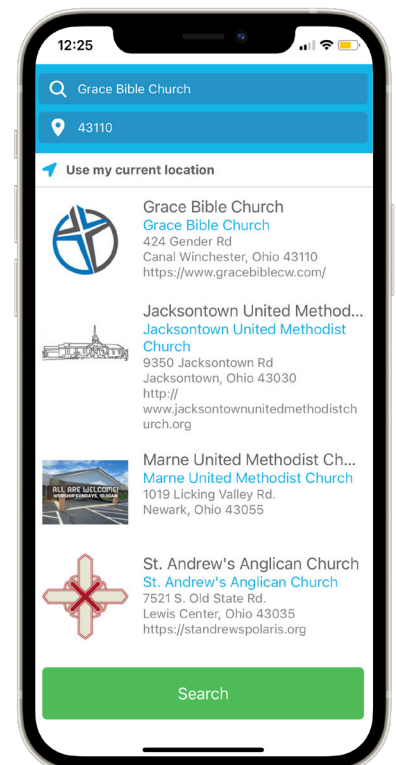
12:25

Grace Bible Church

43110

Use my current location

Grace Bible Church
Grace Bible Church
424 Gender Rd
Canal Winchester, Ohio 43110
https://www.gracebiblecw.com/

Jacksontown United Method...
Jacksontown United Methodist Church
9350 Jacksontown Rd
Jacksontown, Ohio 43030
http://www.jacksontownunitedmethodistchurch.org

ALL ARE WELCOME!
WORSHIP SUNDAYS, 10:30AM

Marne United Methodist Ch...
Marne United Methodist Church
1019 Licking Valley Rd.
Newark, Ohio 43055

St. Andrew's Anglican Church
St. Andrew's Anglican Church
7521 S. Old State Rd.
Lewis Center, Ohio 43035
https://standrewspolaris.org

Search